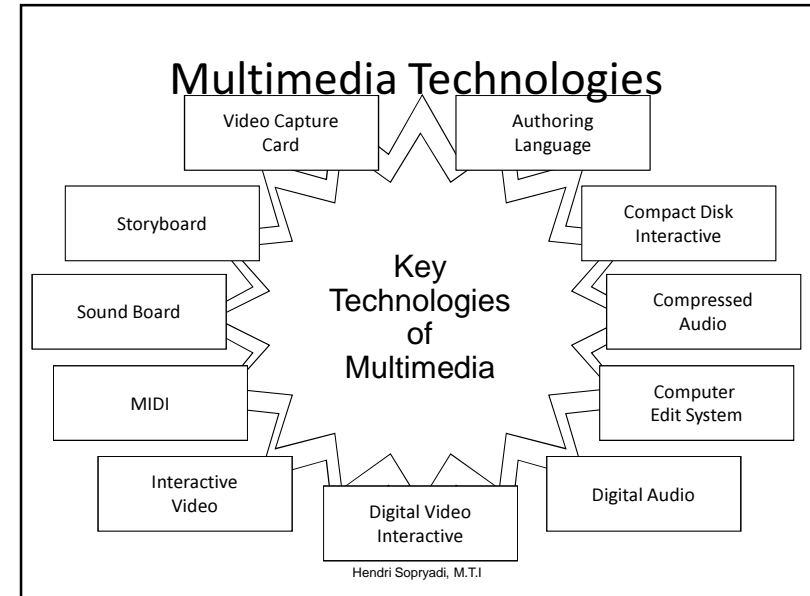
Multimedia Technologies

Video Capture Card

Authoring Language

Storyboard

Compact Disk Interactive

Key Technologies of Multimedia

Sound Board

Compressed Audio

MIDI

Computer Edit System

Interactive Video

Digital Audio

Digital Video Interactive

Hendri Sopryadi, M.T.I